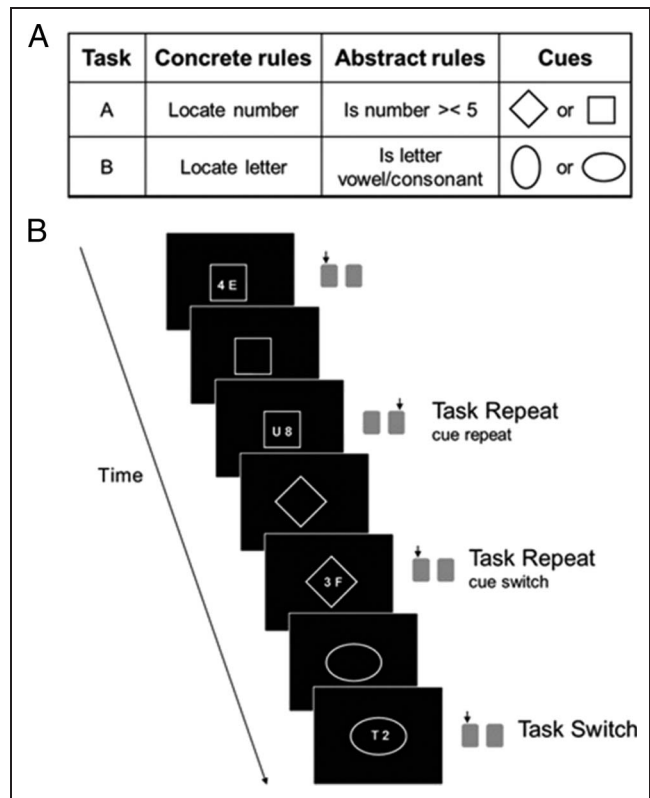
A

| Task | Concrete rules | Abstract rules | Cues |
|---|---|---|---|
| A | Locate number | Is number >< 5 | or |
| B | Locate letter | Is letter vowel/consonant | or |

B

Time

4 E

U 8

Task Repeat
cue repeat

3 F

Task Repeat
cue switch

T 2

Task Switch